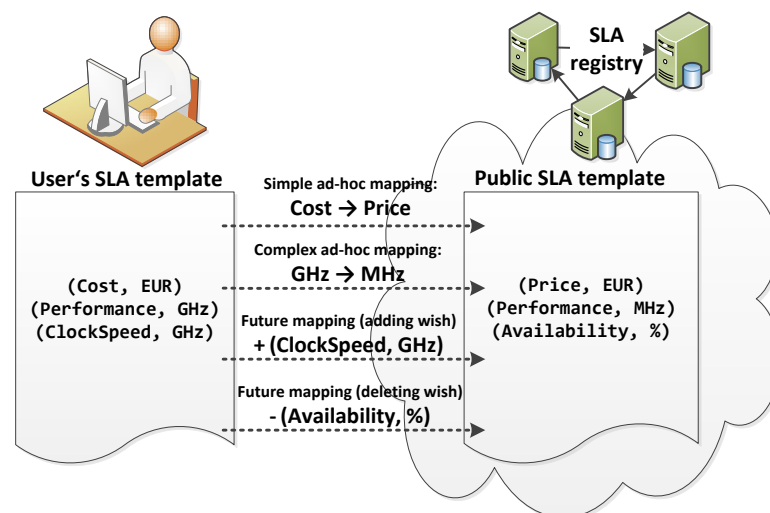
SLA registry

User's SLA template

Public SLA template

(Cost, EUR)
(Performance, GHz)
(ClockSpeed, GHz)

Simple ad-hoc mapping:
Cost → Price

Complex ad-hoc mapping:
GHz → MHz

Future mapping (adding wish)
+ (ClockSpeed, GHz)

Future mapping (deleting wish)
- (Availability, %)

(Price, EUR)
(Performance, MHz)
(Availability, %)